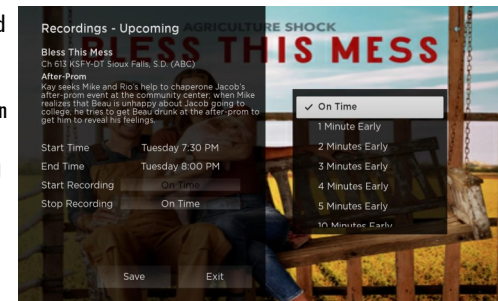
d

n

Recordings - Upcoming

AGRICULTURE SHOCK

BLESS THIS MESS

Bless This Mess
Ch 613 KSFY-DT Sioux Falls, S.D. (ABC)

After-Prom
Kay seeks Mike and Rio's help to chaperone Jacob's after-prom event at the community center; when Mike realizes that Beau is unhappy about Jacob going to college, he tries to get Beau drunk at the after-prom to get him to reveal his feelings.

| | |
|---|---|
| Start Time | Tuesday 7:30 PM |
| End Time | Tuesday 8:00 PM |
| Start Recording | On Time |
| Stop Recording | On Time |

✓ On Time
1 Minute Early
2 Minutes Early
3 Minutes Early
4 Minutes Early
5 Minutes Early
10 Minutes Early

Save
Exit